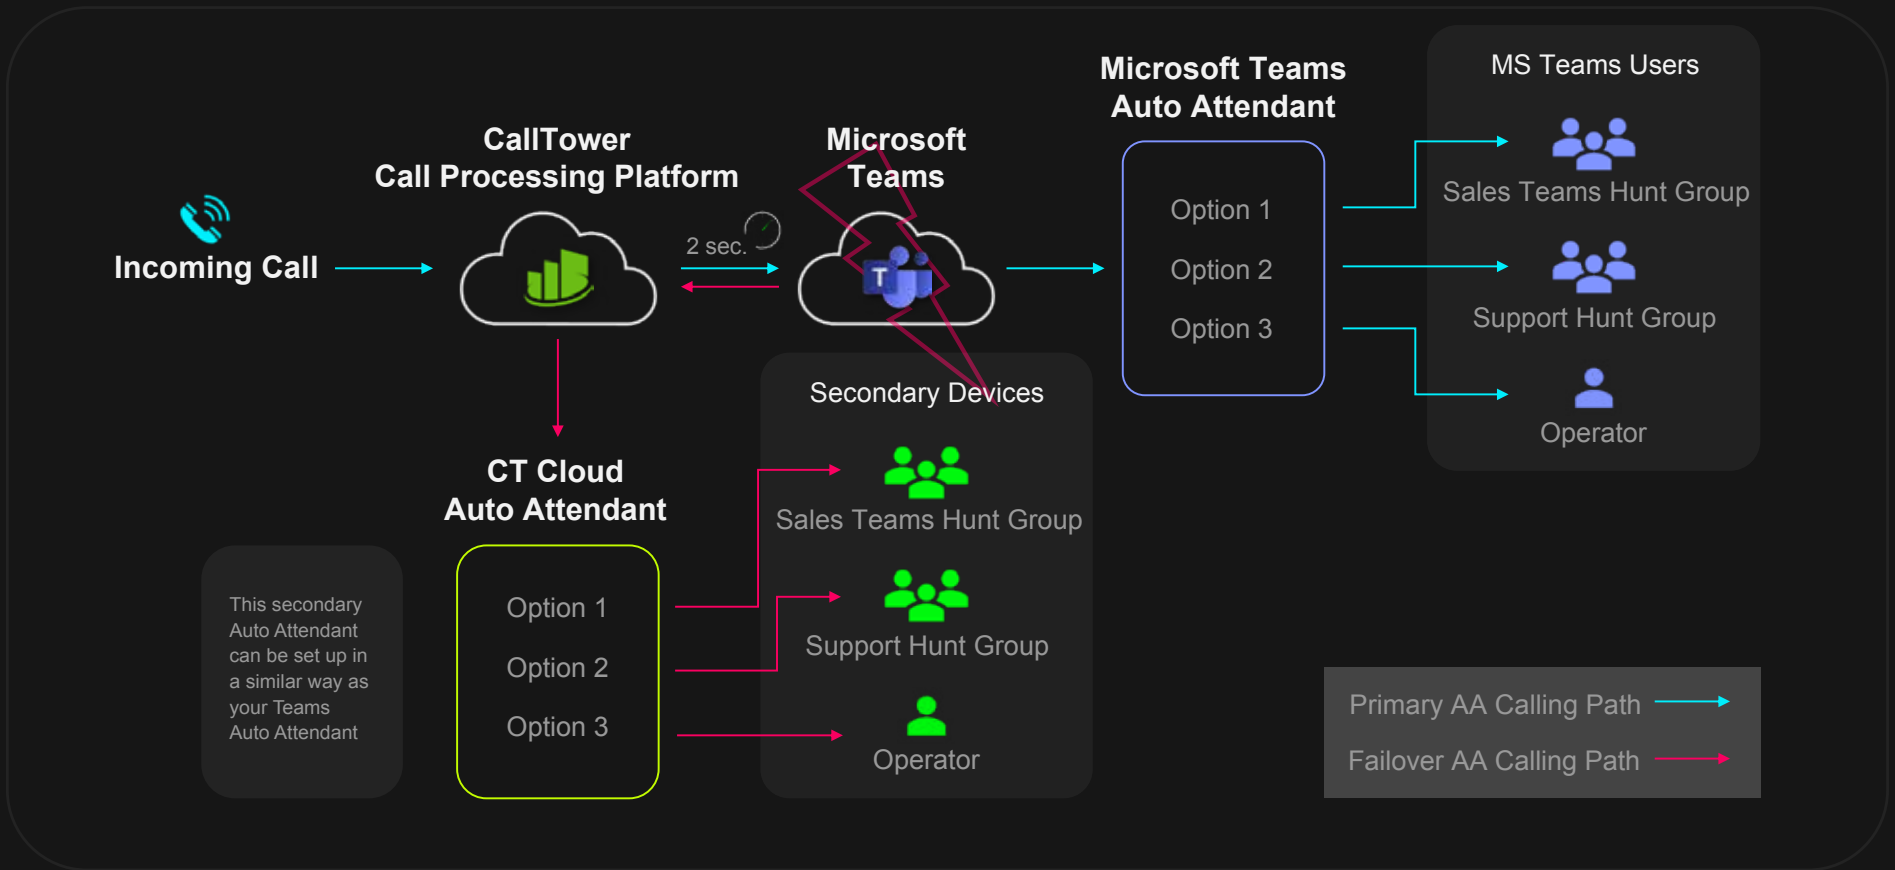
Incoming Call

CallTower
Call Processing Platform

2 sec.

Microsoft
Teams

Microsoft Teams
Auto Attendant

Option 1
Option 2
Option 3

MS Teams Users

Sales Teams Hunt Group

Support Hunt Group

Operator

CT Cloud
Auto Attendant

Option 1
Option 2
Option 3

Secondary Devices

Sales Teams Hunt Group

Support Hunt Group

Operator

This secondary Auto Attendant can be set up in a similar way as your Teams Auto Attendant

Primary AA Calling Path
Failover AA Calling Path